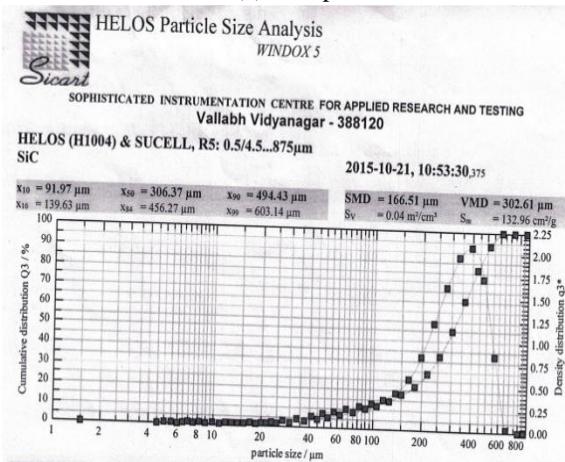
HELOS Particle Size Analysis
WINDOX 5

Sicart

SOPHISTICATED INSTRUMENTATION CENTRE FOR APPLIED RESEARCH AND TESTING
Vallabh Vidyanagar - 388120

HELOS (H1004) & SUCELL, R5: 0.5/4.5...875µm
SiC

2015-10-21, 10:53:30,375

$x_{10}$ = 91.97 µm $x_{50}$ = 306.37 µm $x_{90}$ = 494.43 µm
$x_{16}$ = 139.63 µm $x_{84}$ = 456.27 µm $x_{99}$ = 603.14 µm

SMD = 166.51 µm VMD = 302.61 µm
$S_V$ = 0.04 m²/cm³ $S_m$ = 132.96 cm²/g

100
90
80
70
60
50
40
30
20
10
0

Cumulative distribution Q3 / %

2.25
2.00
1.75
1.50
1.25
1.00
0.75
0.50
0.25
0.00

Density distribution q3*

1 2 4 6 8 10 20 40 60 80 100 200 400 600 800

particle size / µm